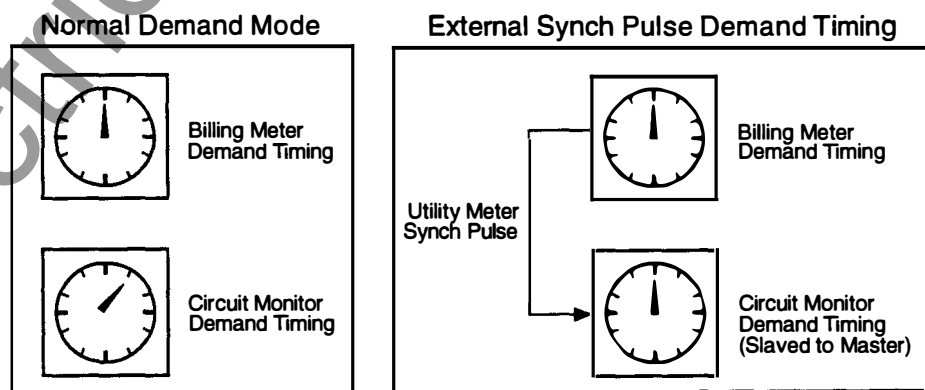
Normal Demand Mode

Billing Meter Demand Timing

Circuit Monitor Demand Timing

External Synch Pulse Demand Timing

Utility Meter Synch Pulse

Billing Meter Demand Timing

Circuit Monitor Demand Timing (Slaved to Master)